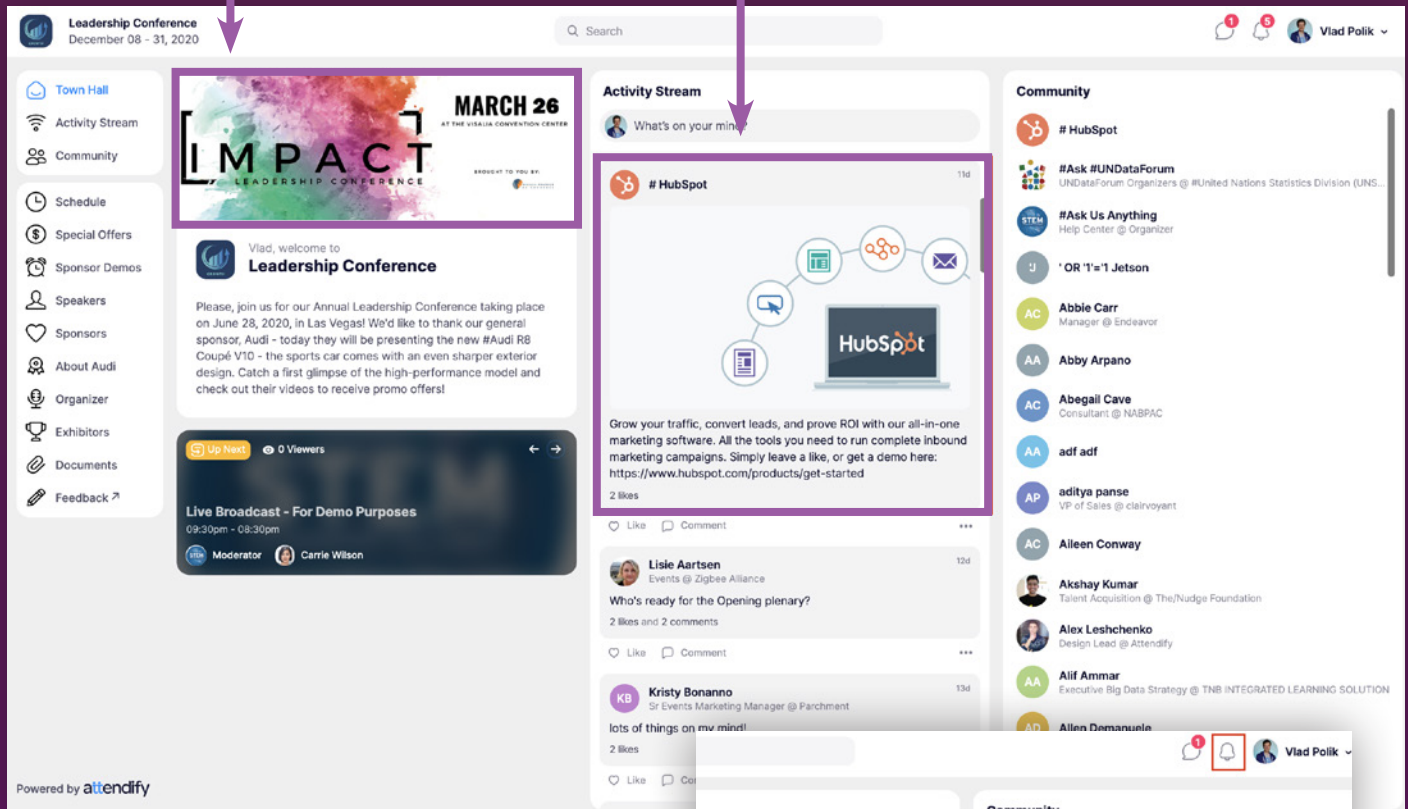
Leadership Conference
December 08 - 31, 2020

Search

1 5 Vlad Polik

Town Hall
Activity Stream
Community

Schedule
Special Offers
Sponsor Demos
Speakers
Sponsors
About Audi
Organizer
Exhibitors
Documents
Feedback ↗

Powered by attendify

MARCH 26
AT THE VISALIA CONVENTION CENTER
[IMPACT
LEADERSHIP CONFERENCE
BROUGHT TO YOU BY:

Vlad, welcome to
Leadership Conference

Please, join us for our Annual Leadership Conference taking place on June 28, 2020, in Las Vegas! We'd like to thank our general sponsor, Audi - today they will be presenting the new #Audi R8 Coupé V10 - the sports car comes with an even sharper exterior design. Catch a first glimpse of the high-performance model and check out their videos to receive promo offers!

Up Next 0 Viewers
Live Broadcast - For Demo Purposes
09:30pm - 08:30pm
Moderator Carrie Wilson

Activity Stream
What's on your mind?

# HubSpot 11d
HubSpot
Grow your traffic, convert leads, and prove ROI with our all-in-one marketing software. All the tools you need to run complete inbound marketing campaigns. Simply leave a like, or get a demo here: https://www.hubspot.com/products/get-started
2 likes
Like Comment

Lisie Aartsen 12d
Events @ Zigbee Alliance
Who's ready for the Opening plenary?
2 likes and 2 comments
Like Comment

KB Kristy Bonanno 13d
Sr Events Marketing Manager @ Parchment
lots of things on my mind!
2 likes
Like Co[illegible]

Community
# HubSpot
#Ask #UNDataForum
UNDataForum Organizers @ #United Nations Statistics Division (UNS...
#Ask Us Anything
Help Center @ Organizer
' OR '1'='1 Jetson
AC Abbie Carr
Manager @ Endeavor
AA Abby Arpano
AC Abegail Cave
Consultant @ NABPAC
AA adf adf
AP aditya panse
VP of Sales @ clairvoyant
AC Aileen Conway
Akshay Kumar
Talent Acquisition @ The/Nudge Foundation
Alex Leshchenko
Design Lead @ Attendify
AA Alif Ammar
Executive Big Data Strategy @ TNB INTEGRATED LEARNING SOLUTION
AD Allen Demanuele

1 Vlad Polik
Community